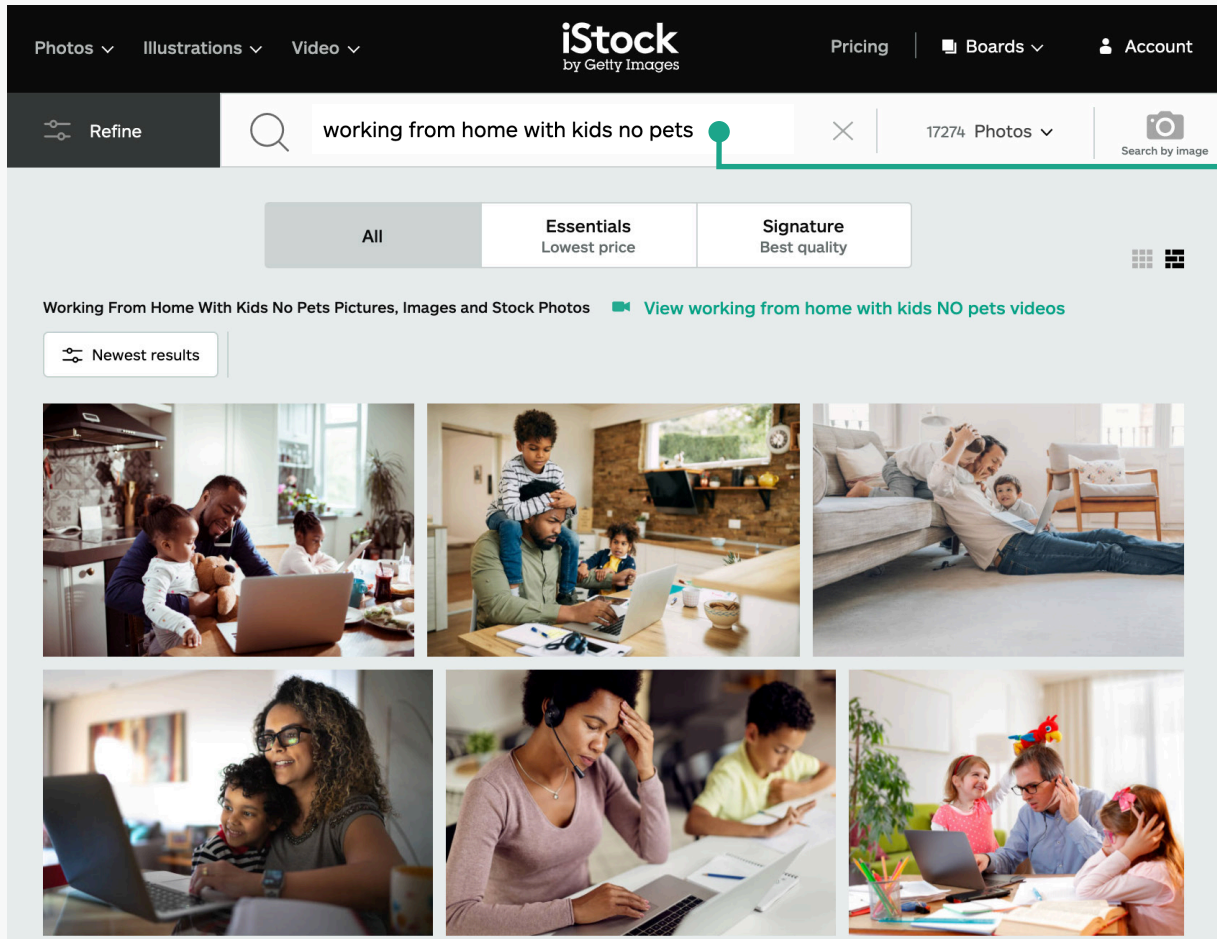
Photos Illustrations Video

iStock
by Getty Images

Pricing Boards Account

Refine

working from home with kids no pets

17274 Photos

Search by image

All

Essentials
Lowest price

Signature
Best quality

Working From Home With Kids No Pets Pictures, Images and Stock Photos

View working from home with kids NO pets videos

Newest results